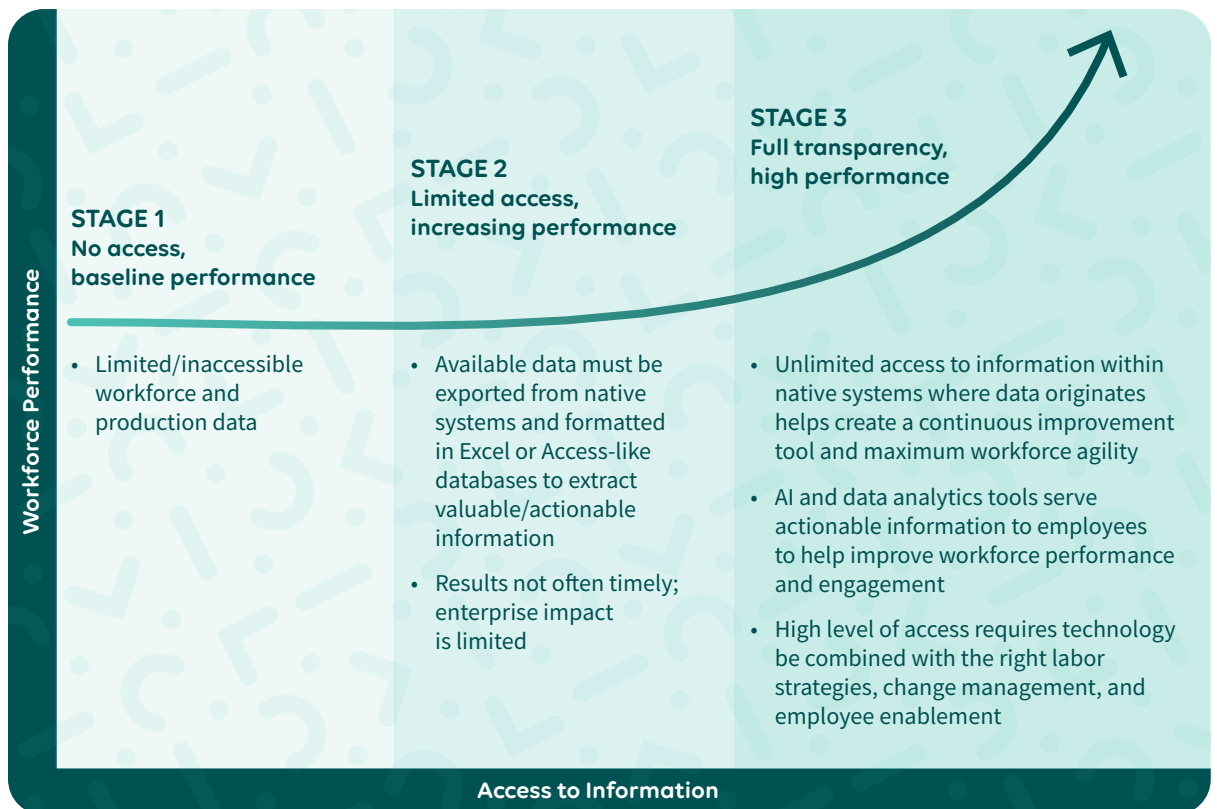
Workforce Performance

STAGE 1
No access, baseline performance

- Limited/inaccessible workforce and production data

STAGE 2
Limited access, increasing performance

- Available data must be exported from native systems and formatted in Excel or Access-like databases to extract valuable/actionable information
- Results not often timely; enterprise impact is limited

STAGE 3
Full transparency, high performance

- Unlimited access to information within native systems where data originates helps create a continuous improvement tool and maximum workforce agility
- AI and data analytics tools serve actionable information to employees to help improve workforce performance and engagement
- High level of access requires technology be combined with the right labor strategies, change management, and employee enablement

Access to Information